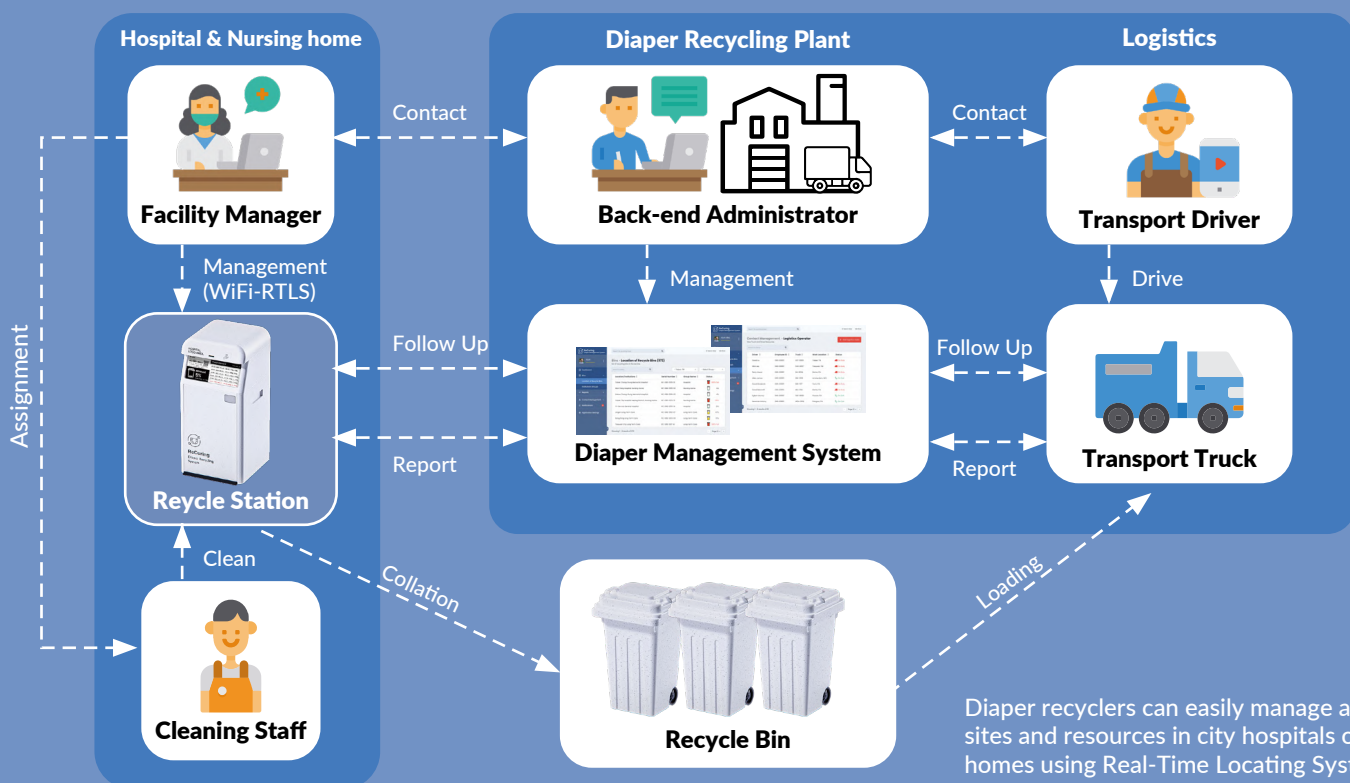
Hospital & Nursing home

Diaper Recycling Plant

Logistics

Facility Manager

Contact

Back-end Administrator

Contact

Transport Driver

Management (WiFi-RTLS)

Management

Drive

Assignment

Follow Up

Follow Up

Diaper Management System

Report

Report

Transport Truck

Reycle Station

Clean

Collation

Loading

Recycle Bin

Cleaning Staff

Diaper recyclers can easily manage a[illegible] sites and resources in city hospitals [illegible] homes using Real-Time Locating Sys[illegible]